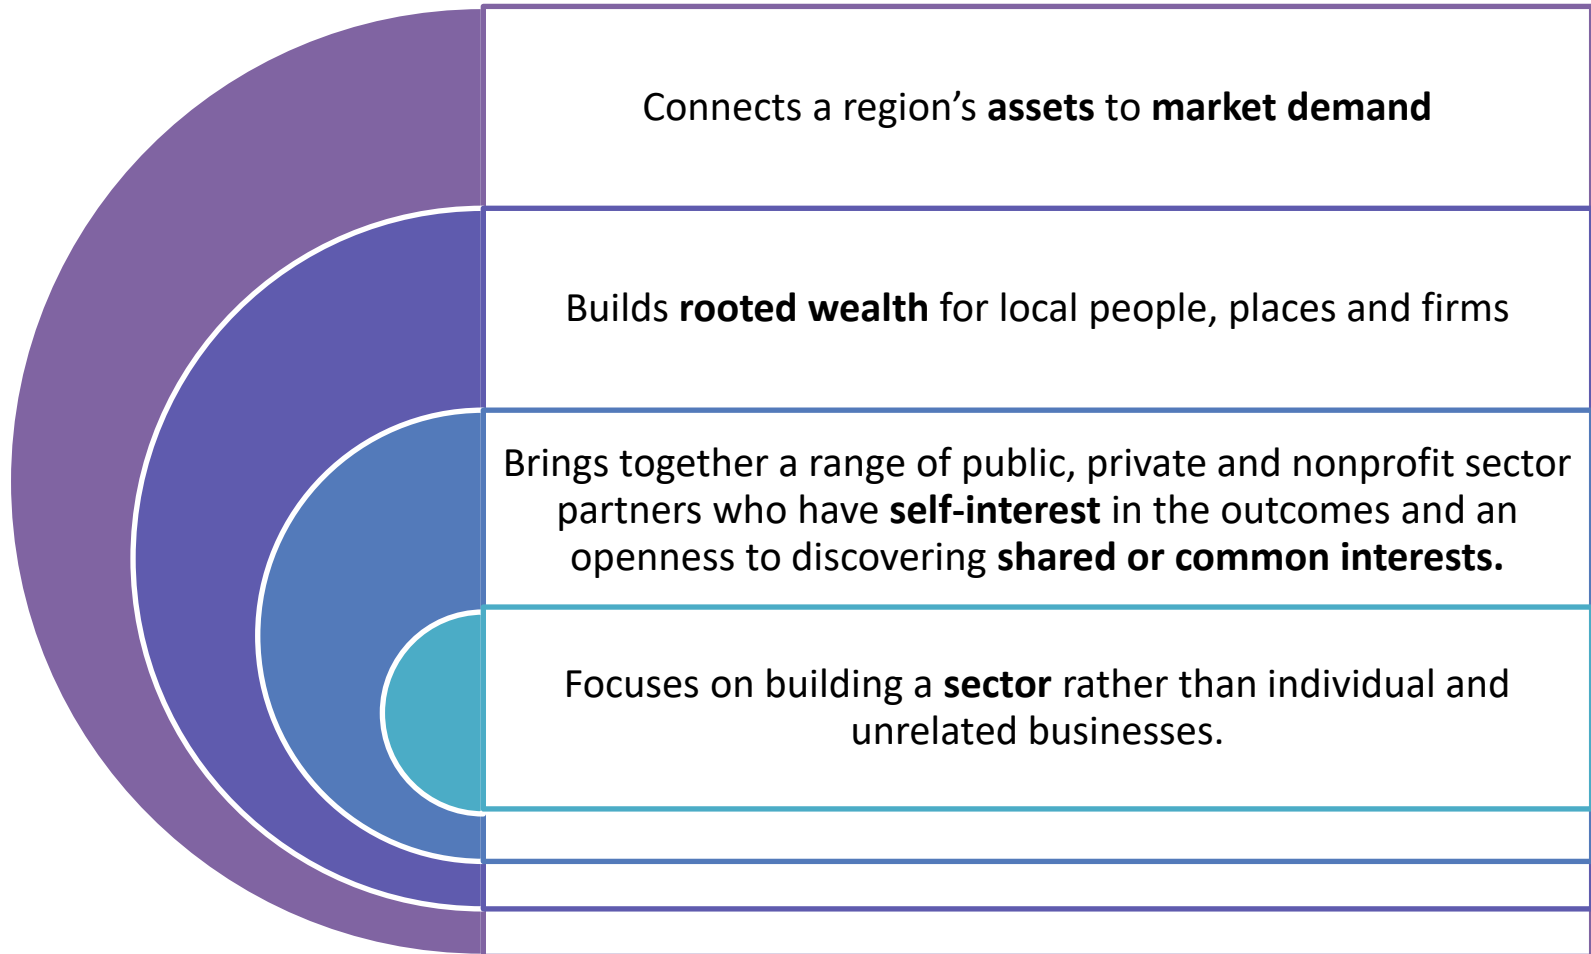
Connects a region’s **assets** to **market demand**

Builds **rooted wealth** for local people, places and firms

Brings together a range of public, private and nonprofit sector partners who have **self-interest** in the outcomes and an openness to discovering **shared or common interests.**

Focuses on building a **sector** rather than individual and unrelated businesses.